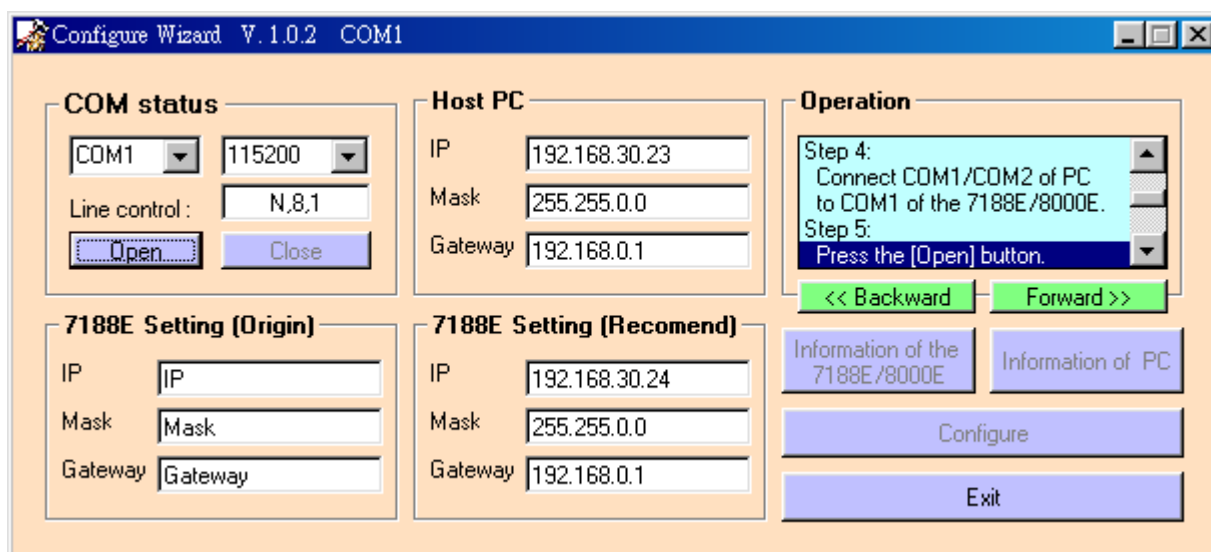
Configure Wizard V. 1.0.2 COM1

COM status

COM1

115200

Line control :

N,8,1

Open

Close

Host PC

IP

192.168.30.23

Mask

255.255.0.0

Gateway

192.168.0.1

Operation

Step 4:
Connect COM1/COM2 of PC to COM1 of the 7188E/8000E.
Step 5:
Press the [Open] button.

<< Backward

Forward >>

7188E Setting (Origin)

IP

IP

Mask

Mask

Gateway

Gateway

7188E Setting (Recomend)

IP

192.168.30.24

Mask

255.255.0.0

Gateway

192.168.0.1

Information of the 7188E/8000E

Information of PC

Configure

Exit